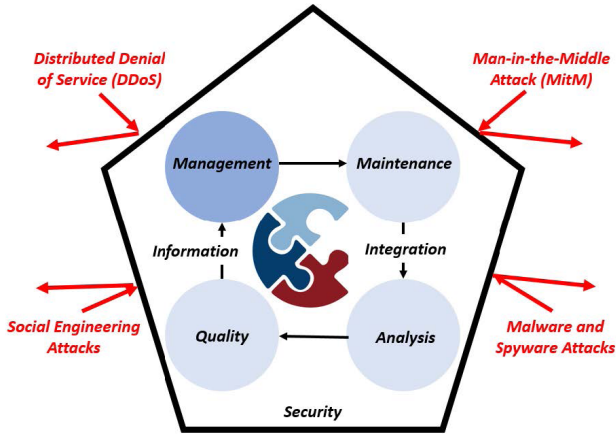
Distributed Denial of Service (DDoS)

Man-in-the-Middle Attack (MitM)

Management

Maintenance

Information

Integration

Social Engineering Attacks

Malware and Spyware Attacks

Quality

Analysis

Security